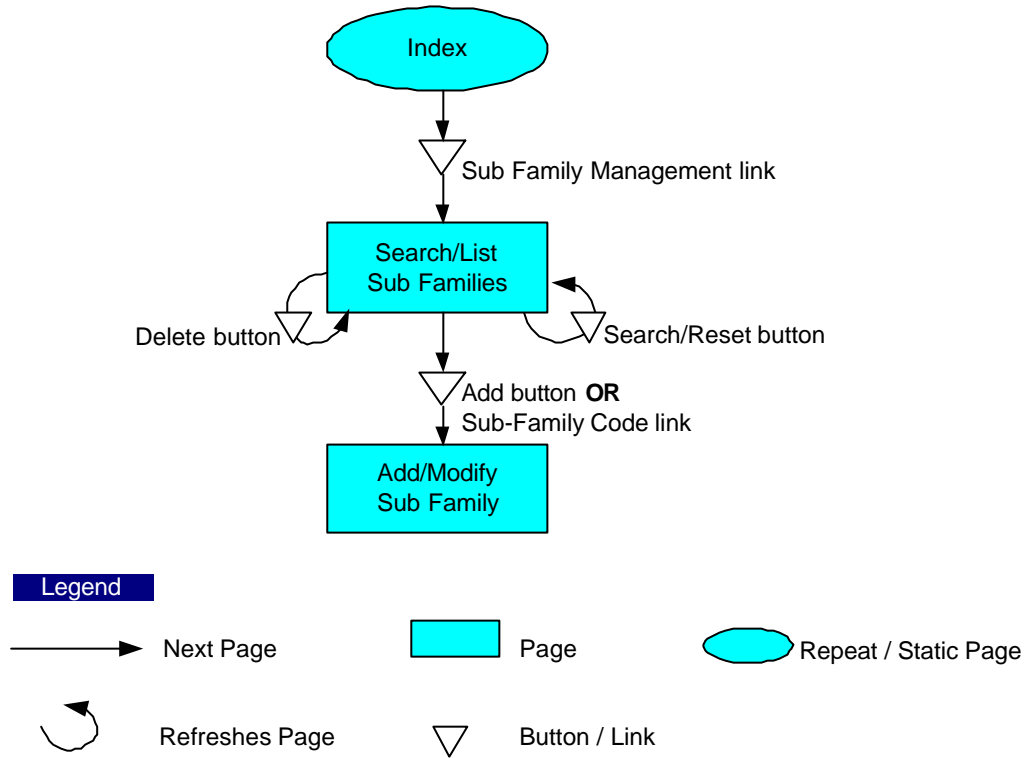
Index

Sub Family Management link

Search/List Sub Families

Delete button

Search/Reset button

Add button **OR** Sub-Family Code link

Add/Modify Sub Family

Legend

Next Page

Page

Repeat / Static Page

Refreshes Page

Button / Link